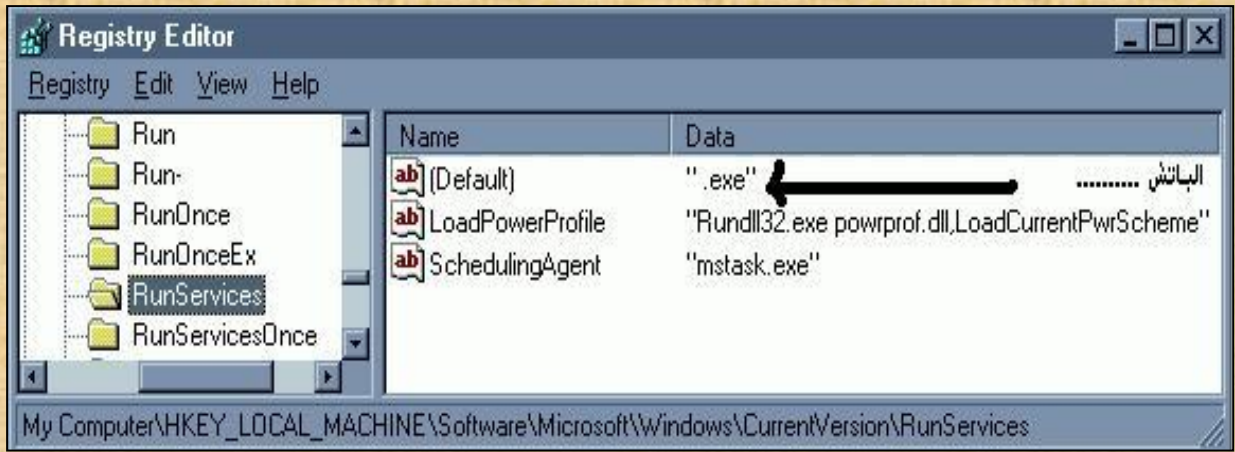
Registry Editor

Registry Edit View Help

Run
Run-
RunOnce
RunOnceEx
RunServices
RunServicesOnce

| Name | Data |
|---|---|
| (Default) | ".exe" |
| LoadPowerProfile | "Rundll32.exe powrprof.dll,LoadCurrentPwrScheme" |
| SchedulingAgent | "mstask.exe" |

الباتش .........

My Computer\HKEY_LOCAL_MACHINE\Software\Microsoft\Windows\CurrentVersion\RunServices